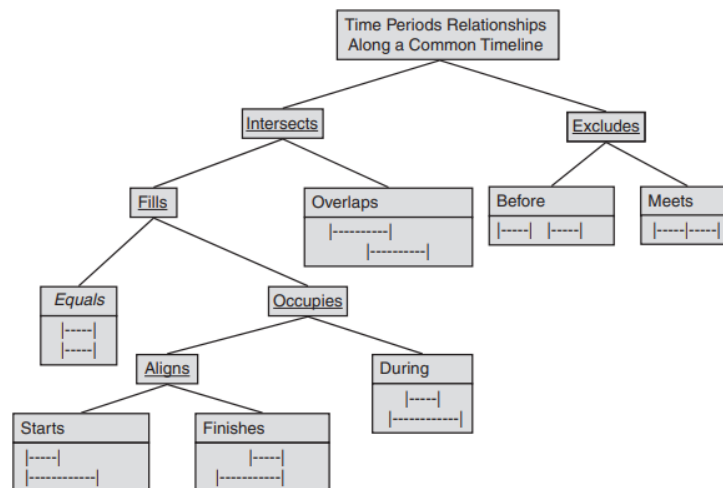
Time Periods Relationships Along a Common Timeline

Intersects

Excludes

Fills

Overlaps
|----------|
|----------|

Before
|-----| |-----|

Meets
|-----|-----|

Equals
|-----|
|-----|

Occupies

Aligns

During
|-----|
|------------|

Starts
|-----|
|------------|

Finishes
|-----|
|------------|